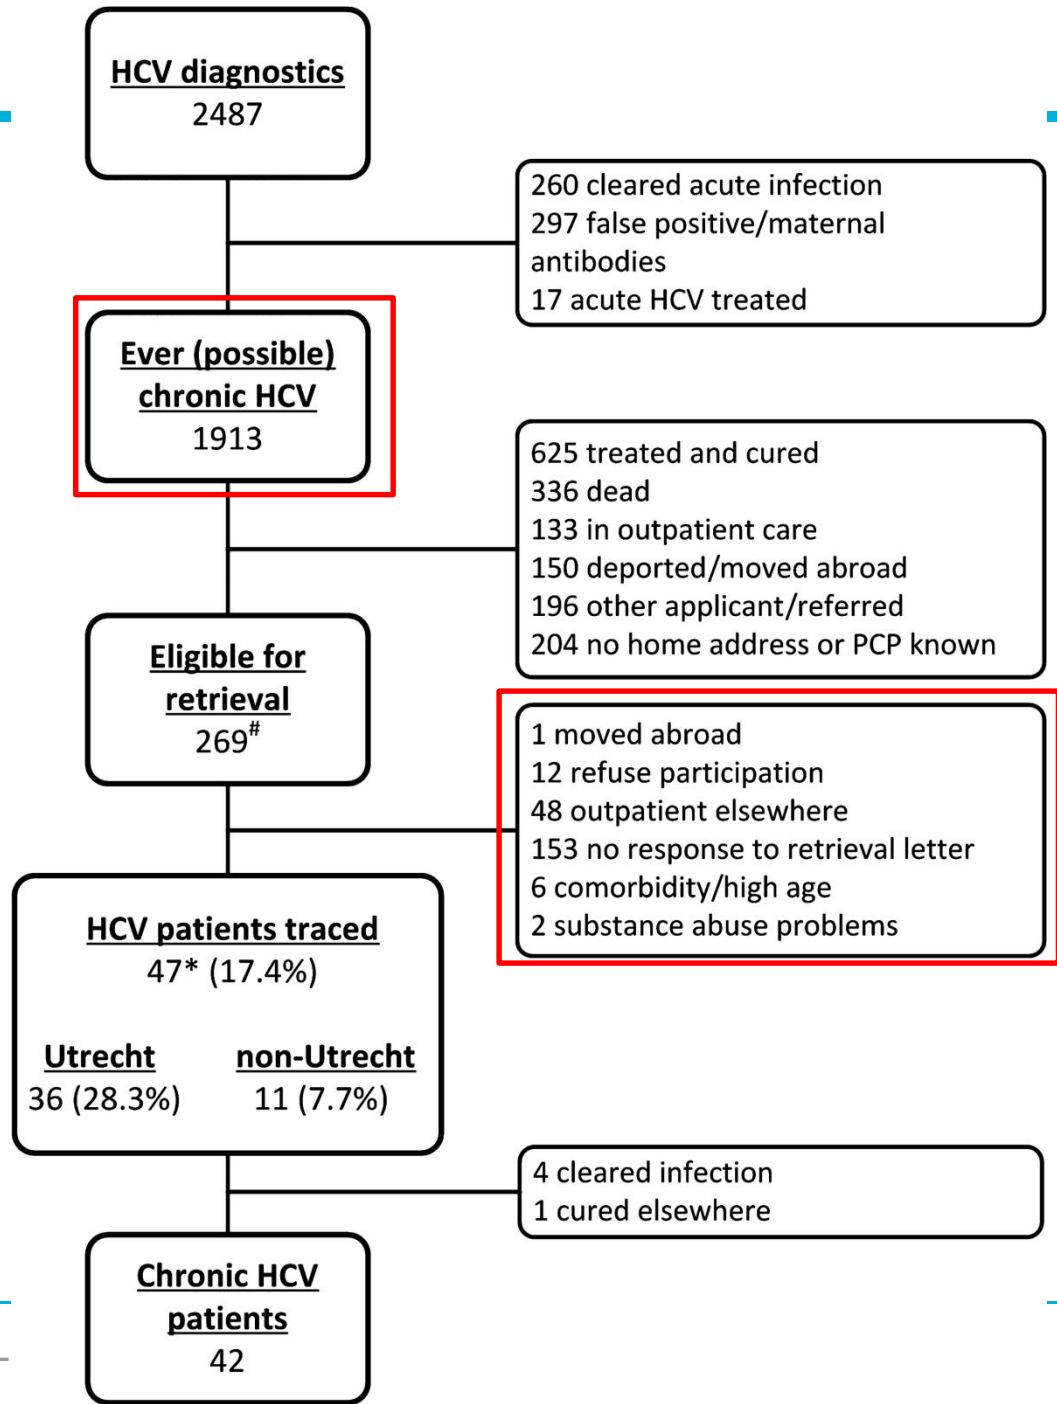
HCV diagnostics
2487

260 cleared acute infection
297 false positive/maternal antibodies
17 acute HCV treated

Ever (possible) chronic HCV
1913

625 treated and cured
336 dead
133 in outpatient care
150 deported/moved abroad
196 other applicant/referred
204 no home address or PCP known

Eligible for retrieval
269$^{\#}$

1 moved abroad
12 refuse participation
48 outpatient elsewhere
153 no response to retrieval letter
6 comorbidity/high age
2 substance abuse problems

HCV patients traced
47* (17.4%)

Utrecht
36 (28.3%)

non-Utrecht
11 (7.7%)

4 cleared infection
1 cured elsewhere

Chronic HCV patients
42